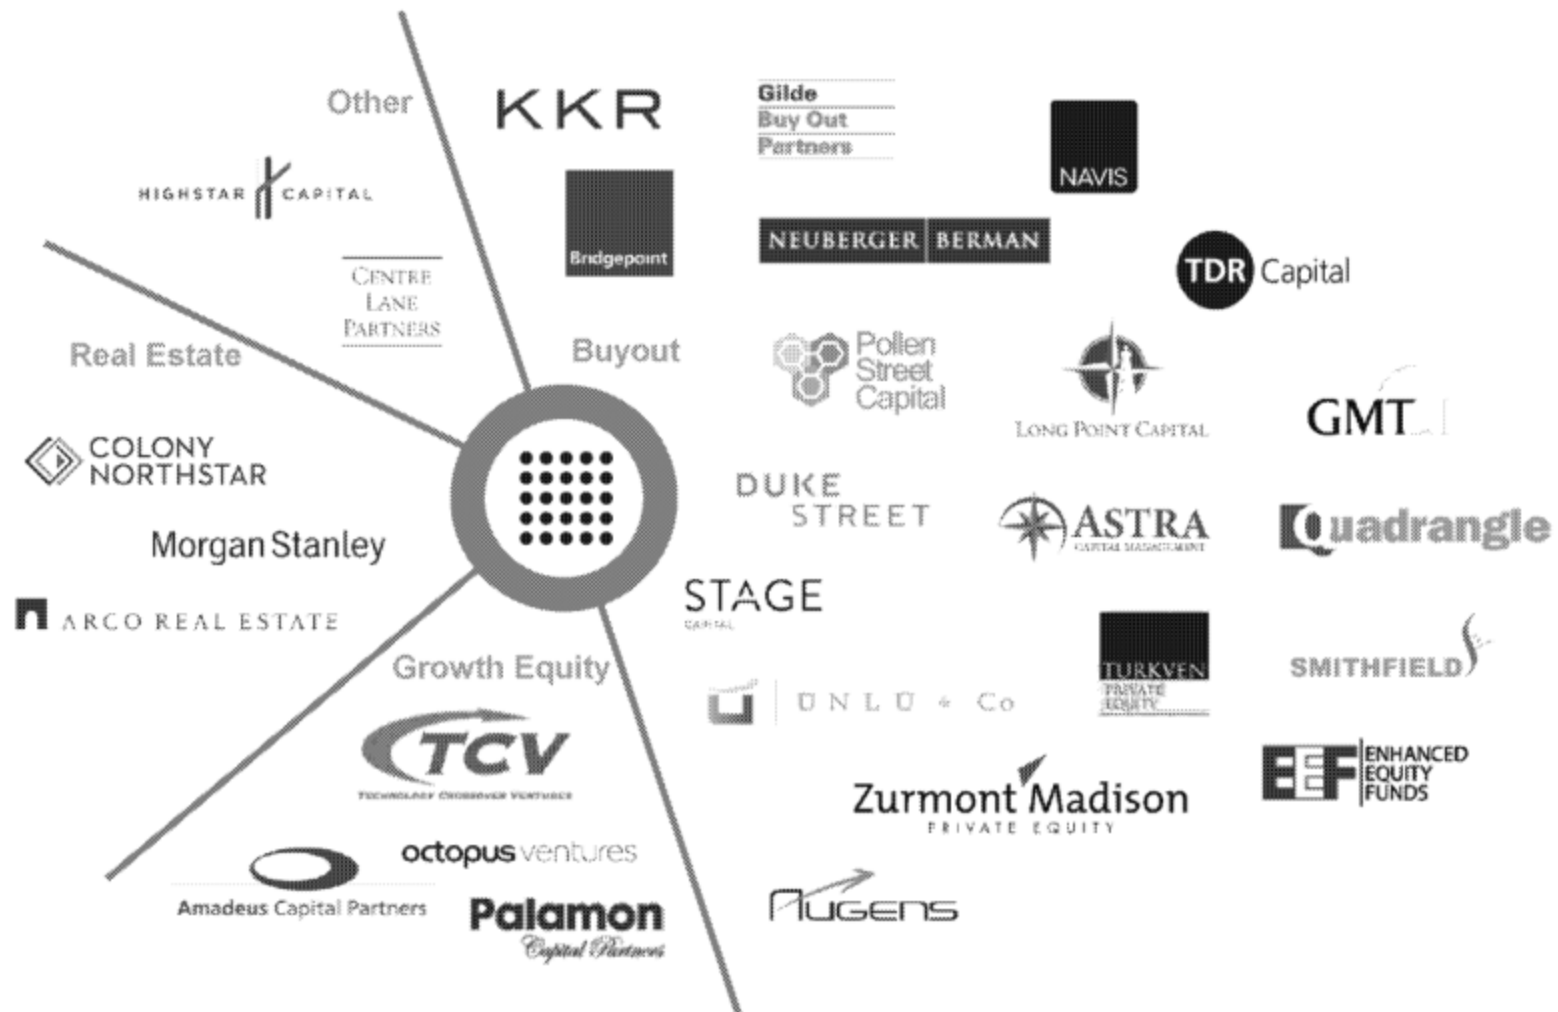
Other

HIGHSTAR CAPITAL

CENTRE LANE PARTNERS

Real Estate

COLONY NORTHSTAR

Morgan Stanley

ARCO REAL ESTATE

Growth Equity

TCV
TECHNOLOGY CROSSOVER VENTURES

octopus ventures

Amadeus Capital Partners

Palamon
Capital Partners

Buyout

KKR

Bridgepoint

Gilde
Buy Out
Partners

NAVIS

NEUBERGER BERMAN

TDR Capital

Pollen Street Capital

LONG POINT CAPITAL

GMT

DUKE STREET

ASTRA
CAPITAL MANAGEMENT

Quadrangle

STAGE
CAPITAL

TURKVEN
PRIVATE EQUITY

SMITHFIELD

ÜNLÜ & Co

Zurmont Madison
PRIVATE EQUITY

EEF ENHANCED EQUITY FUNDS

Augens